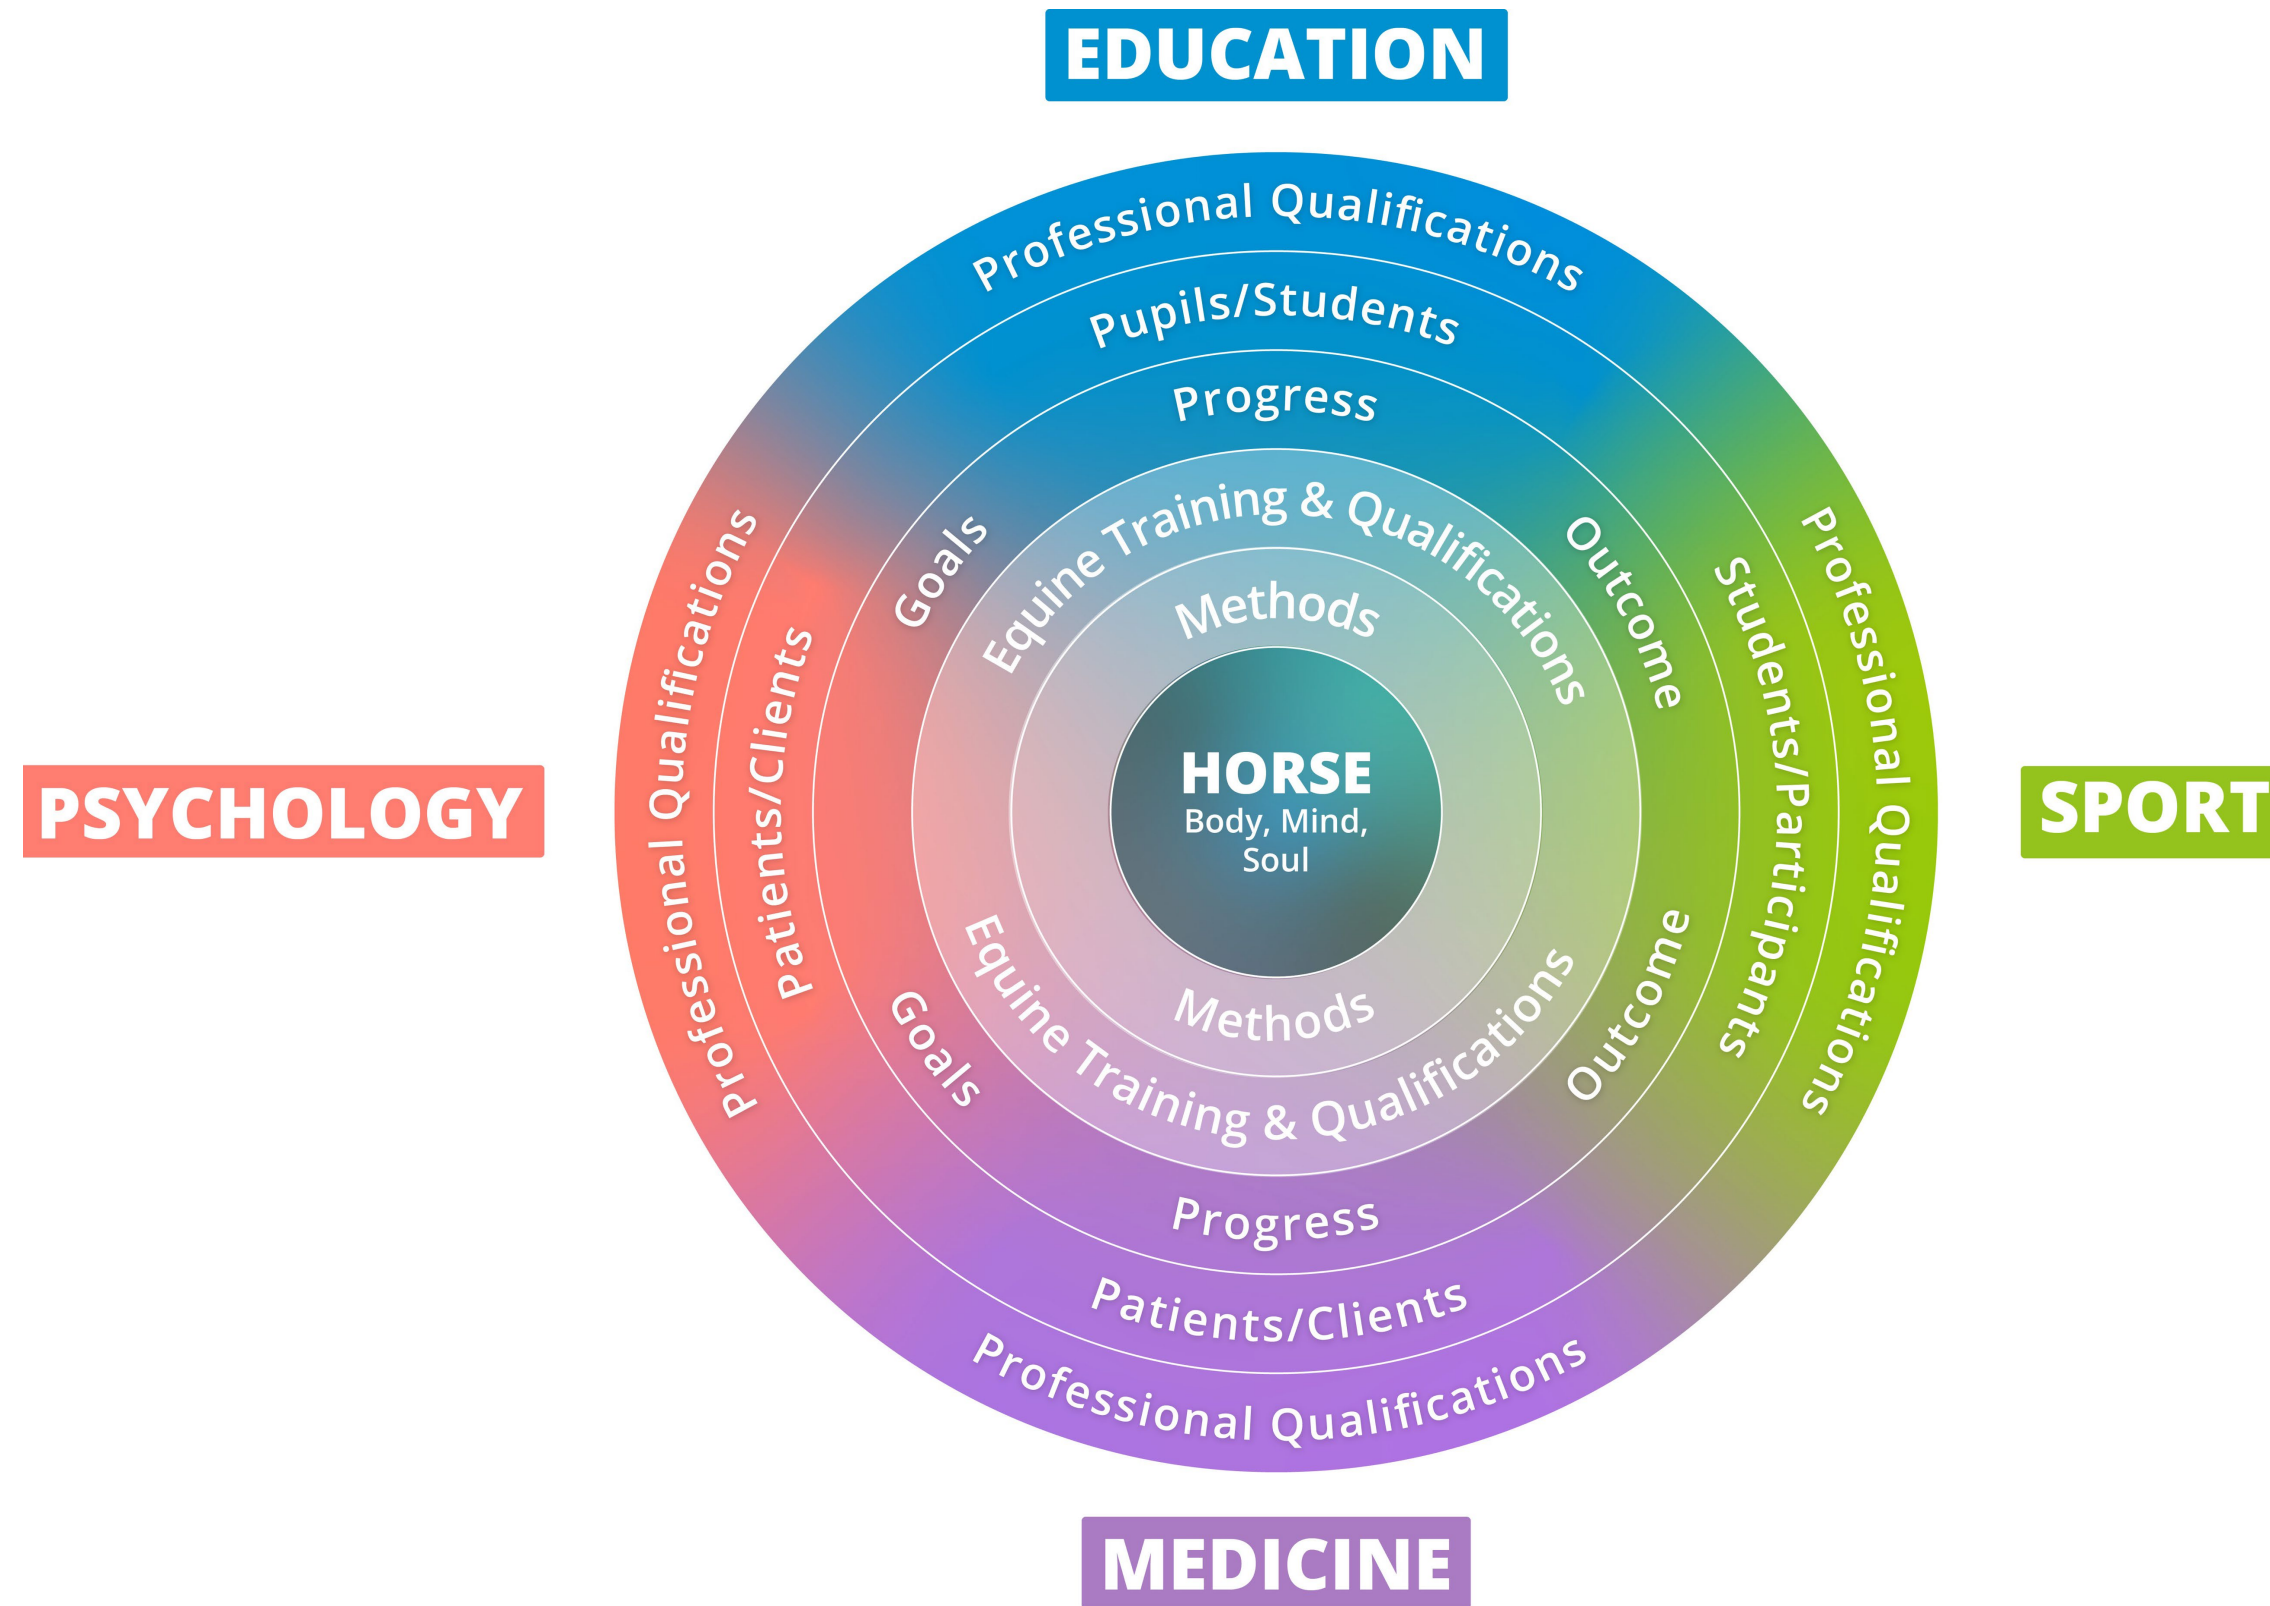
EDUCATION

Professional Qualifications

Pupils/Students

Progress

Goals

Equine Training & Qualifications

Outcome

Methods

PSYCHOLOGY

Professional Qualifications

Patients/Clients

HORSE
Body, Mind, Soul

Students/Participants

Professional Qualifications

SPORT

Goals

Equine Training & Qualifications

Methods

Outcome

Progress

Patients/Clients

Professional Qualifications

MEDICINE